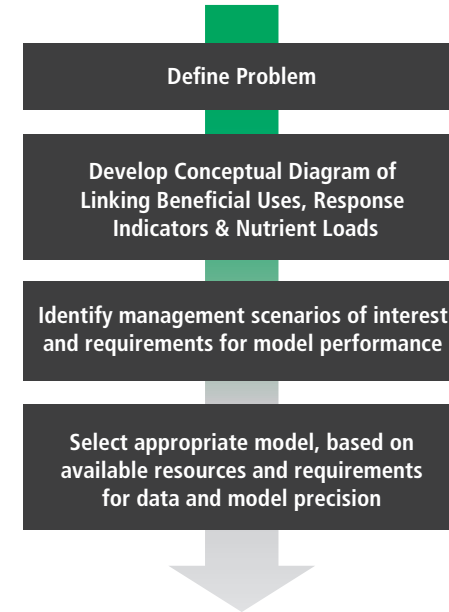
Define Problem

Develop Conceptual Diagram of Linking Beneficial Uses, Response Indicators & Nutrient Loads

Identify management scenarios of interest and requirements for model performance

Select appropriate model, based on available resources and requirements for data and model precision